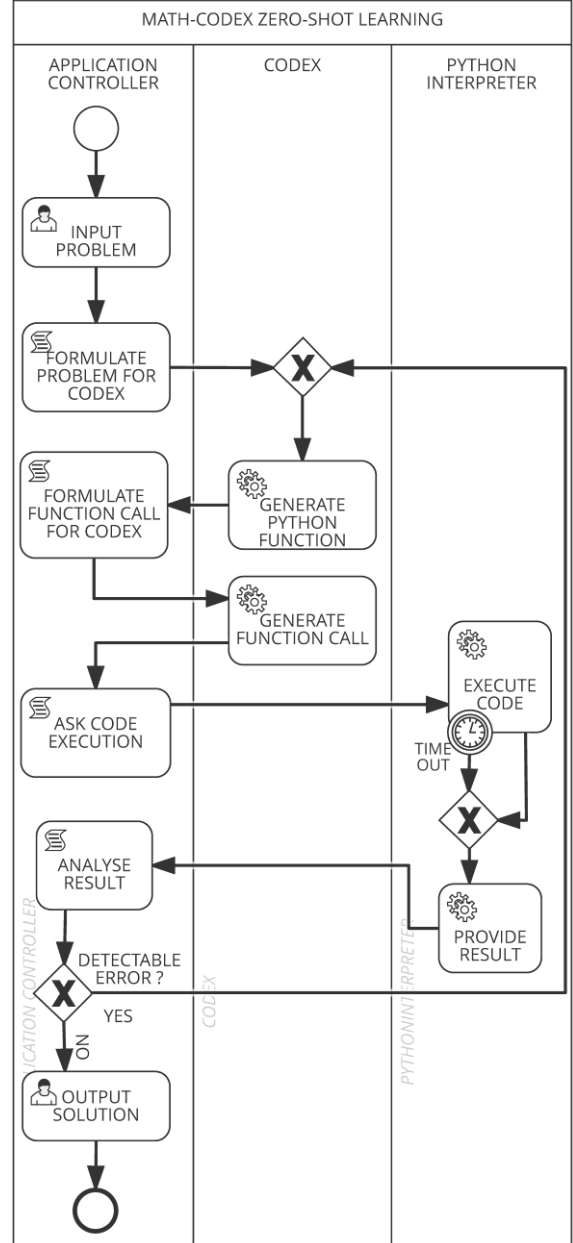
MATH-CODEX ZERO-SHOT LEARNING

APPLICATION CONTROLLER

CODEX

PYTHON INTERPRETER

INPUT PROBLEM

FORMULATE PROBLEM FOR CODEX

X

GENERATE PYTHON FUNCTION

FORMULATE FUNCTION CALL FOR CODEX

GENERATE FUNCTION CALL

EXECUTE CODE

ASK CODE EXECUTION

TIME OUT

X

ANALYSE RESULT

PROVIDE RESULT

DETECTABLE ERROR ?

X

YES

NO

OUTPUT SOLUTION

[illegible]ICATION CONTROLLER

CODEX

PYTHONINTERPRETER